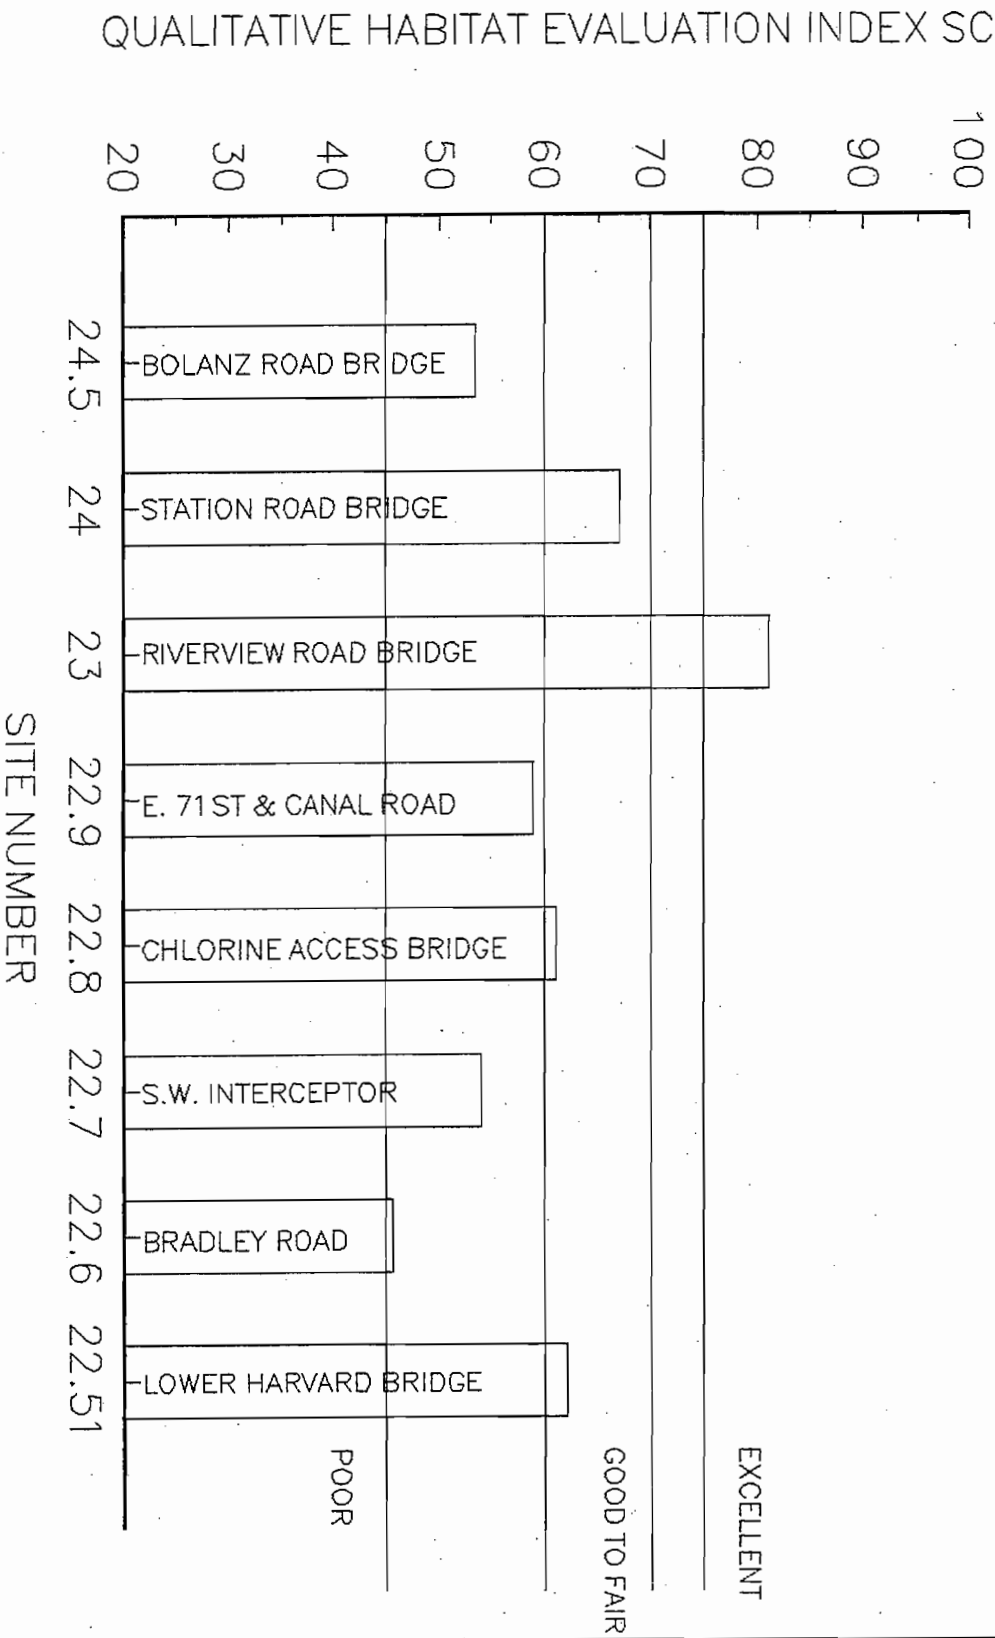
QUALITATIVE HABITAT EVALUATION INDEX SC

20
30
40
50
60
70
80
90
100

SITE NUMBER

24.5 BOLANZ ROAD BRIDGE
24 STATION ROAD BRIDGE
23 RIVERVIEW ROAD BRIDGE
22.9 E. 71 ST & CANAL ROAD
22.8 CHLORINE ACCESS BRIDGE
22.7 S.W. INTERCEPTOR
22.6 BRADLEY ROAD
22.51 LOWER HARVARD BRIDGE

POOR
GOOD TO FAIR
EXCELLENT